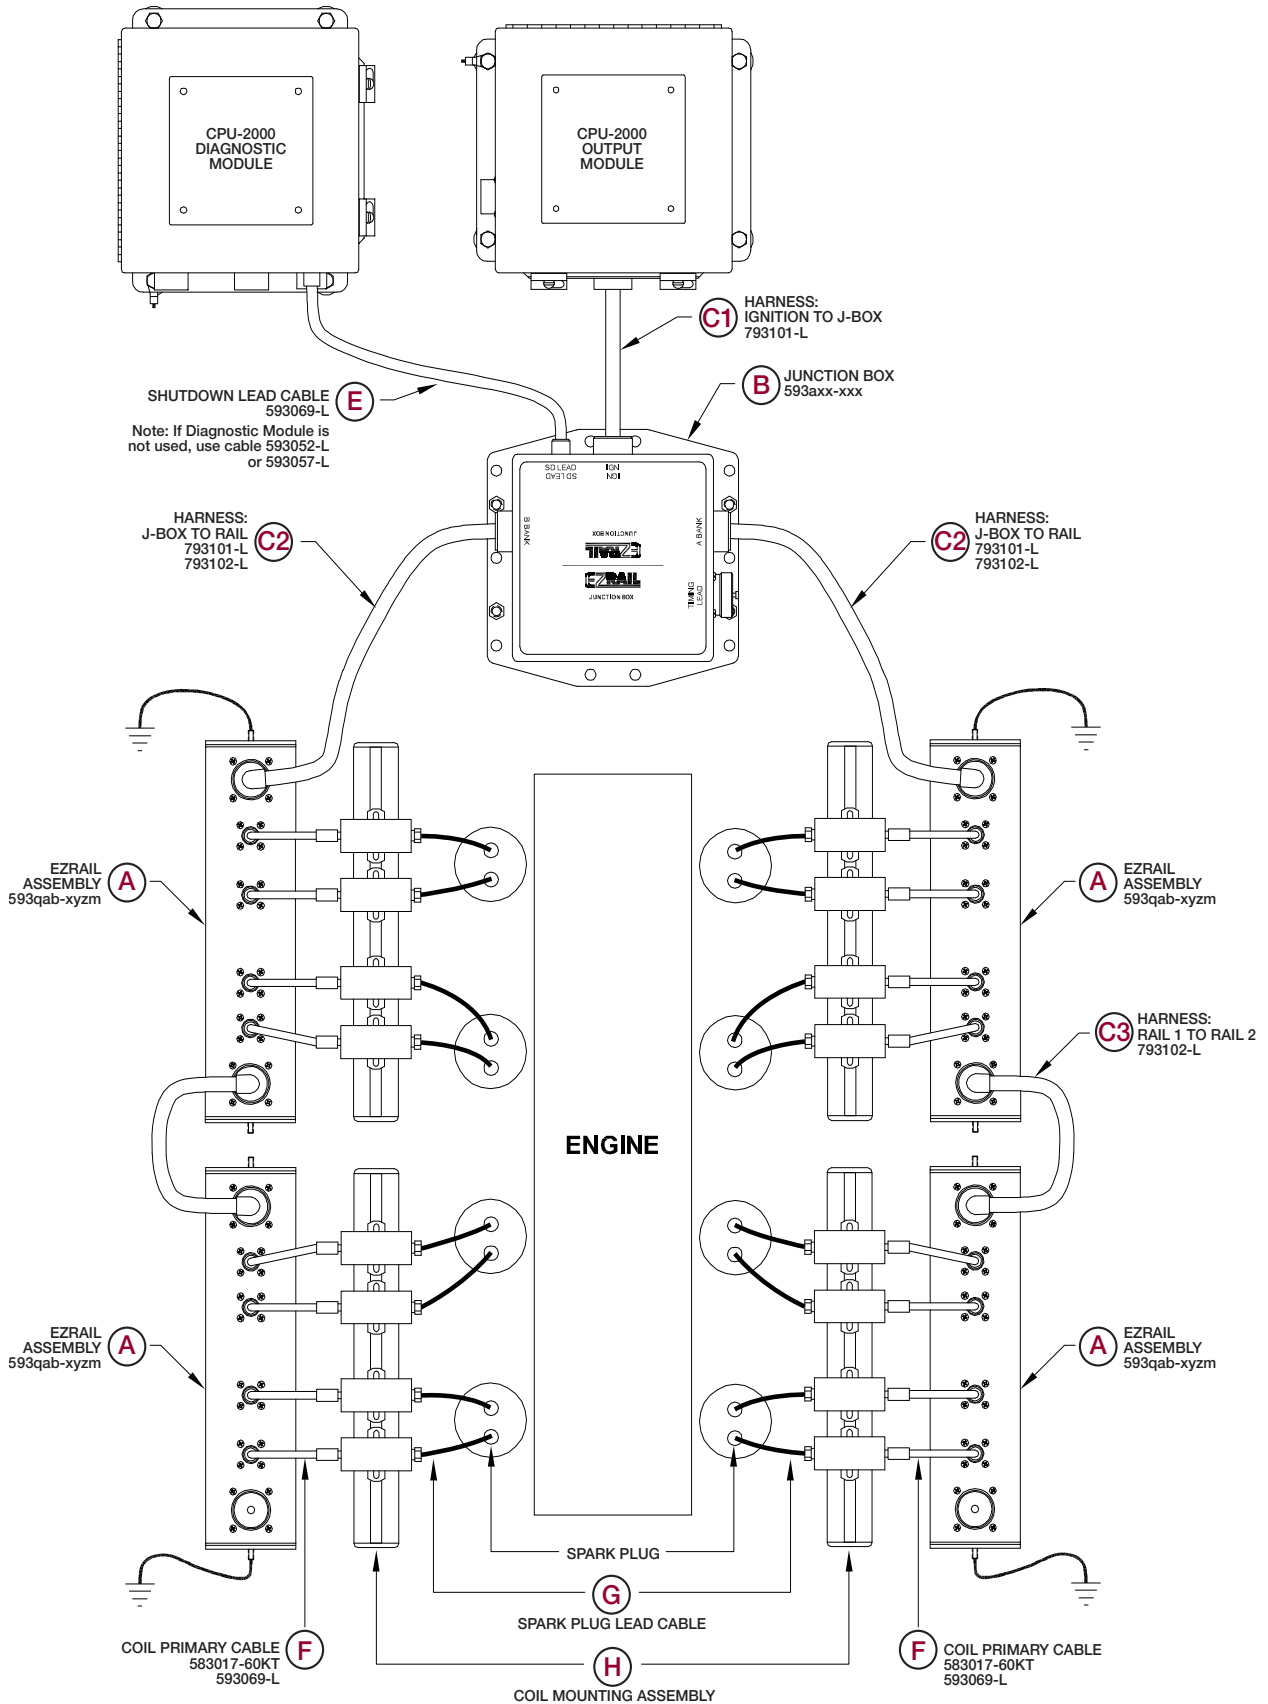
CPU-2000
DIAGNOSTIC
MODULE

CPU-2000
OUTPUT
MODULE

C1 HARNESS:
IGNITION TO J-BOX
793101-L

B JUNCTION BOX
593axx-xxx

SHUTDOWN LEAD CABLE E
593069-L
Note: If Diagnostic Module is not used, use cable 593052-L or 593057-L

SD LEAD
IGN
B BANK
A BANK
JUNCTION BOX
EZRAIL
EZRAIL
JUNCTION BOX
TIMING LEAD

HARNESS:
J-BOX TO RAIL
793101-L
793102-L C2

C2 HARNESS:
J-BOX TO RAIL
793101-L
793102-L

EZRAIL
ASSEMBLY
593qab-xyzm A

A EZRAIL
ASSEMBLY
593qab-xyzm

C3 HARNESS:
RAIL 1 TO RAIL 2
793102-L

ENGINE

EZRAIL
ASSEMBLY
593qab-xyzm A

A EZRAIL
ASSEMBLY
593qab-xyzm

SPARK PLUG

G
SPARK PLUG LEAD CABLE

COIL PRIMARY CABLE F
583017-60KT
593069-L

F COIL PRIMARY CABLE
583017-60KT
593069-L

H
COIL MOUNTING ASSEMBLY